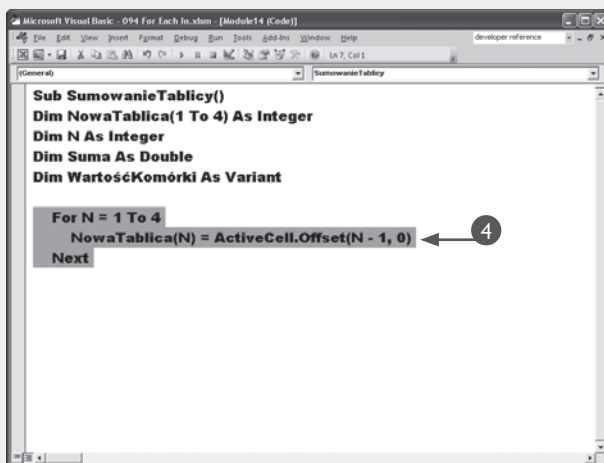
Microsoft Visual Basic - 094 For Each In.xlsm - [Module14 (Code)]
File Edit View Insert Format Debug Run Tools Add-Ins Window Help
developer reference
Ln 7, Col 1
(General)
SumowanieTablicy

Sub SumowanieTablicy()
Dim NowaTablica(1 To 4) As Integer
Dim N As Integer
Dim Suma As Double
Dim WartośćKomórki As Variant

For N = 1 To 4
NowaTablica(N) = ActiveCell.Offset(N - 1, 0)
Next

4